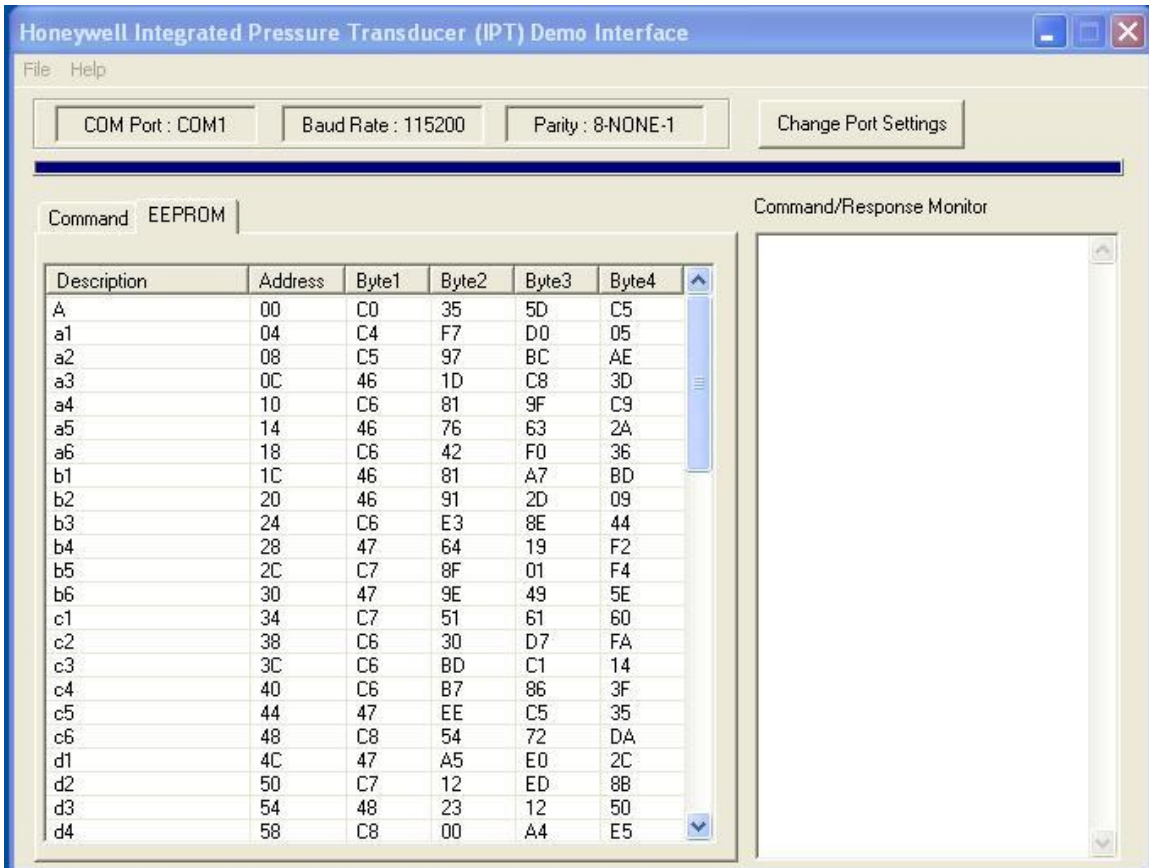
Honeywell Integrated Pressure Transducer (IPT) Demo Interface

File Help

COM Port : COM1

Baud Rate : 115200

Parity : 8-NONE-1

Change Port Settings

Command EEPROM

Command/Response Monitor

| Description | Address | Byte1 | Byte2 | Byte3 | Byte4 |
|---|---|---|---|---|---|
| A | 00 | C0 | 35 | 5D | C5 |
| a1 | 04 | C4 | F7 | D0 | 05 |
| a2 | 08 | C5 | 97 | BC | AE |
| a3 | 0C | 46 | 1D | C8 | 3D |
| a4 | 10 | C6 | 81 | 9F | C9 |
| a5 | 14 | 46 | 76 | 63 | 2A |
| a6 | 18 | C6 | 42 | F0 | 36 |
| b1 | 1C | 46 | 81 | A7 | BD |
| b2 | 20 | 46 | 91 | 2D | 09 |
| b3 | 24 | C6 | E3 | 8E | 44 |
| b4 | 28 | 47 | 64 | 19 | F2 |
| b5 | 2C | C7 | 8F | 01 | F4 |
| b6 | 30 | 47 | 9E | 49 | 5E |
| c1 | 34 | C7 | 51 | 61 | 60 |
| c2 | 38 | C6 | 30 | D7 | FA |
| c3 | 3C | C6 | BD | C1 | 14 |
| c4 | 40 | C6 | B7 | 86 | 3F |
| c5 | 44 | 47 | EE | C5 | 35 |
| c6 | 48 | C8 | 54 | 72 | DA |
| d1 | 4C | 47 | A5 | E0 | 2C |
| d2 | 50 | C7 | 12 | ED | 8B |
| d3 | 54 | 48 | 23 | 12 | 50 |
| d4 | 58 | C8 | 00 | A4 | E5 |